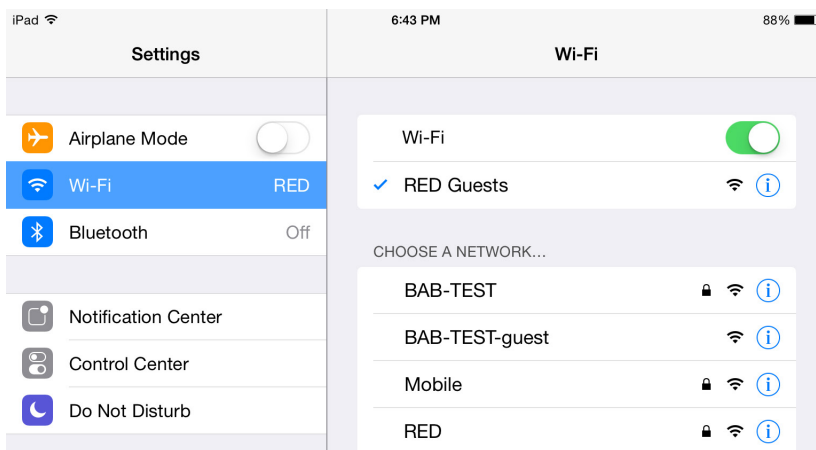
iPad
6:43 PM
88%

Settings

Airplane Mode

Wi-Fi RED

Bluetooth Off

Notification Center

Control Center

Do Not Disturb

Wi-Fi

Wi-Fi

✓ RED Guests

CHOOSE A NETWORK...

BAB-TEST

BAB-TEST-guest

Mobile

RED